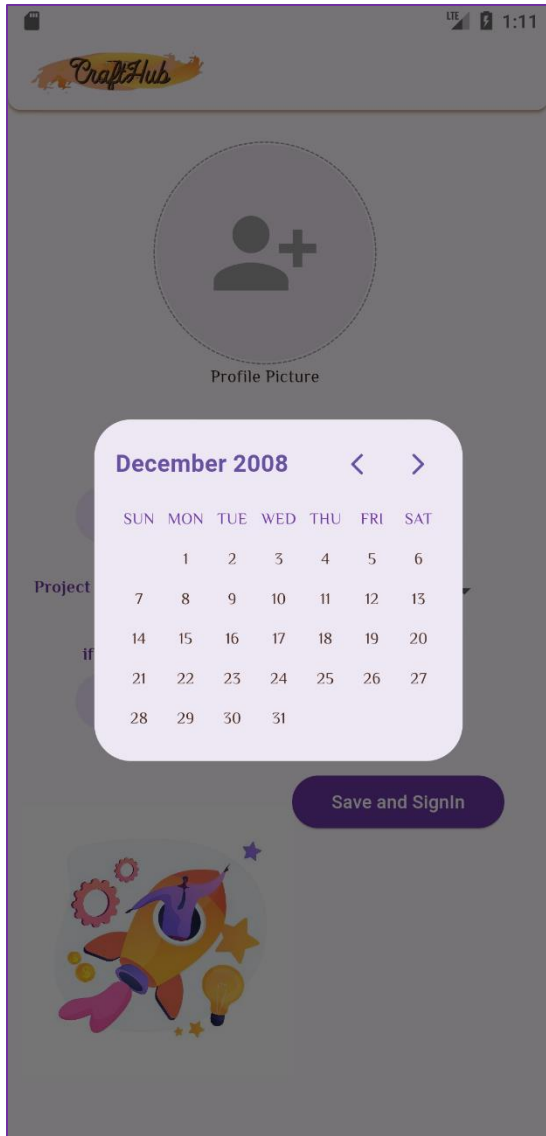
LTE 1:11

CraftHub

Profile Picture

December 2008

| SUN | MON | TUE | WED | THU | FRI | SAT |
|---|---|---|---|---|---|---|
| | 1 | 2 | 3 | 4 | 5 | 6 |
| 7 | 8 | 9 | 10 | 11 | 12 | 13 |
| 14 | 15 | 16 | 17 | 18 | 19 | 20 |
| 21 | 22 | 23 | 24 | 25 | 26 | 27 |
| 28 | 29 | 30 | 31 | | | |

Project

if

Save and SignIn